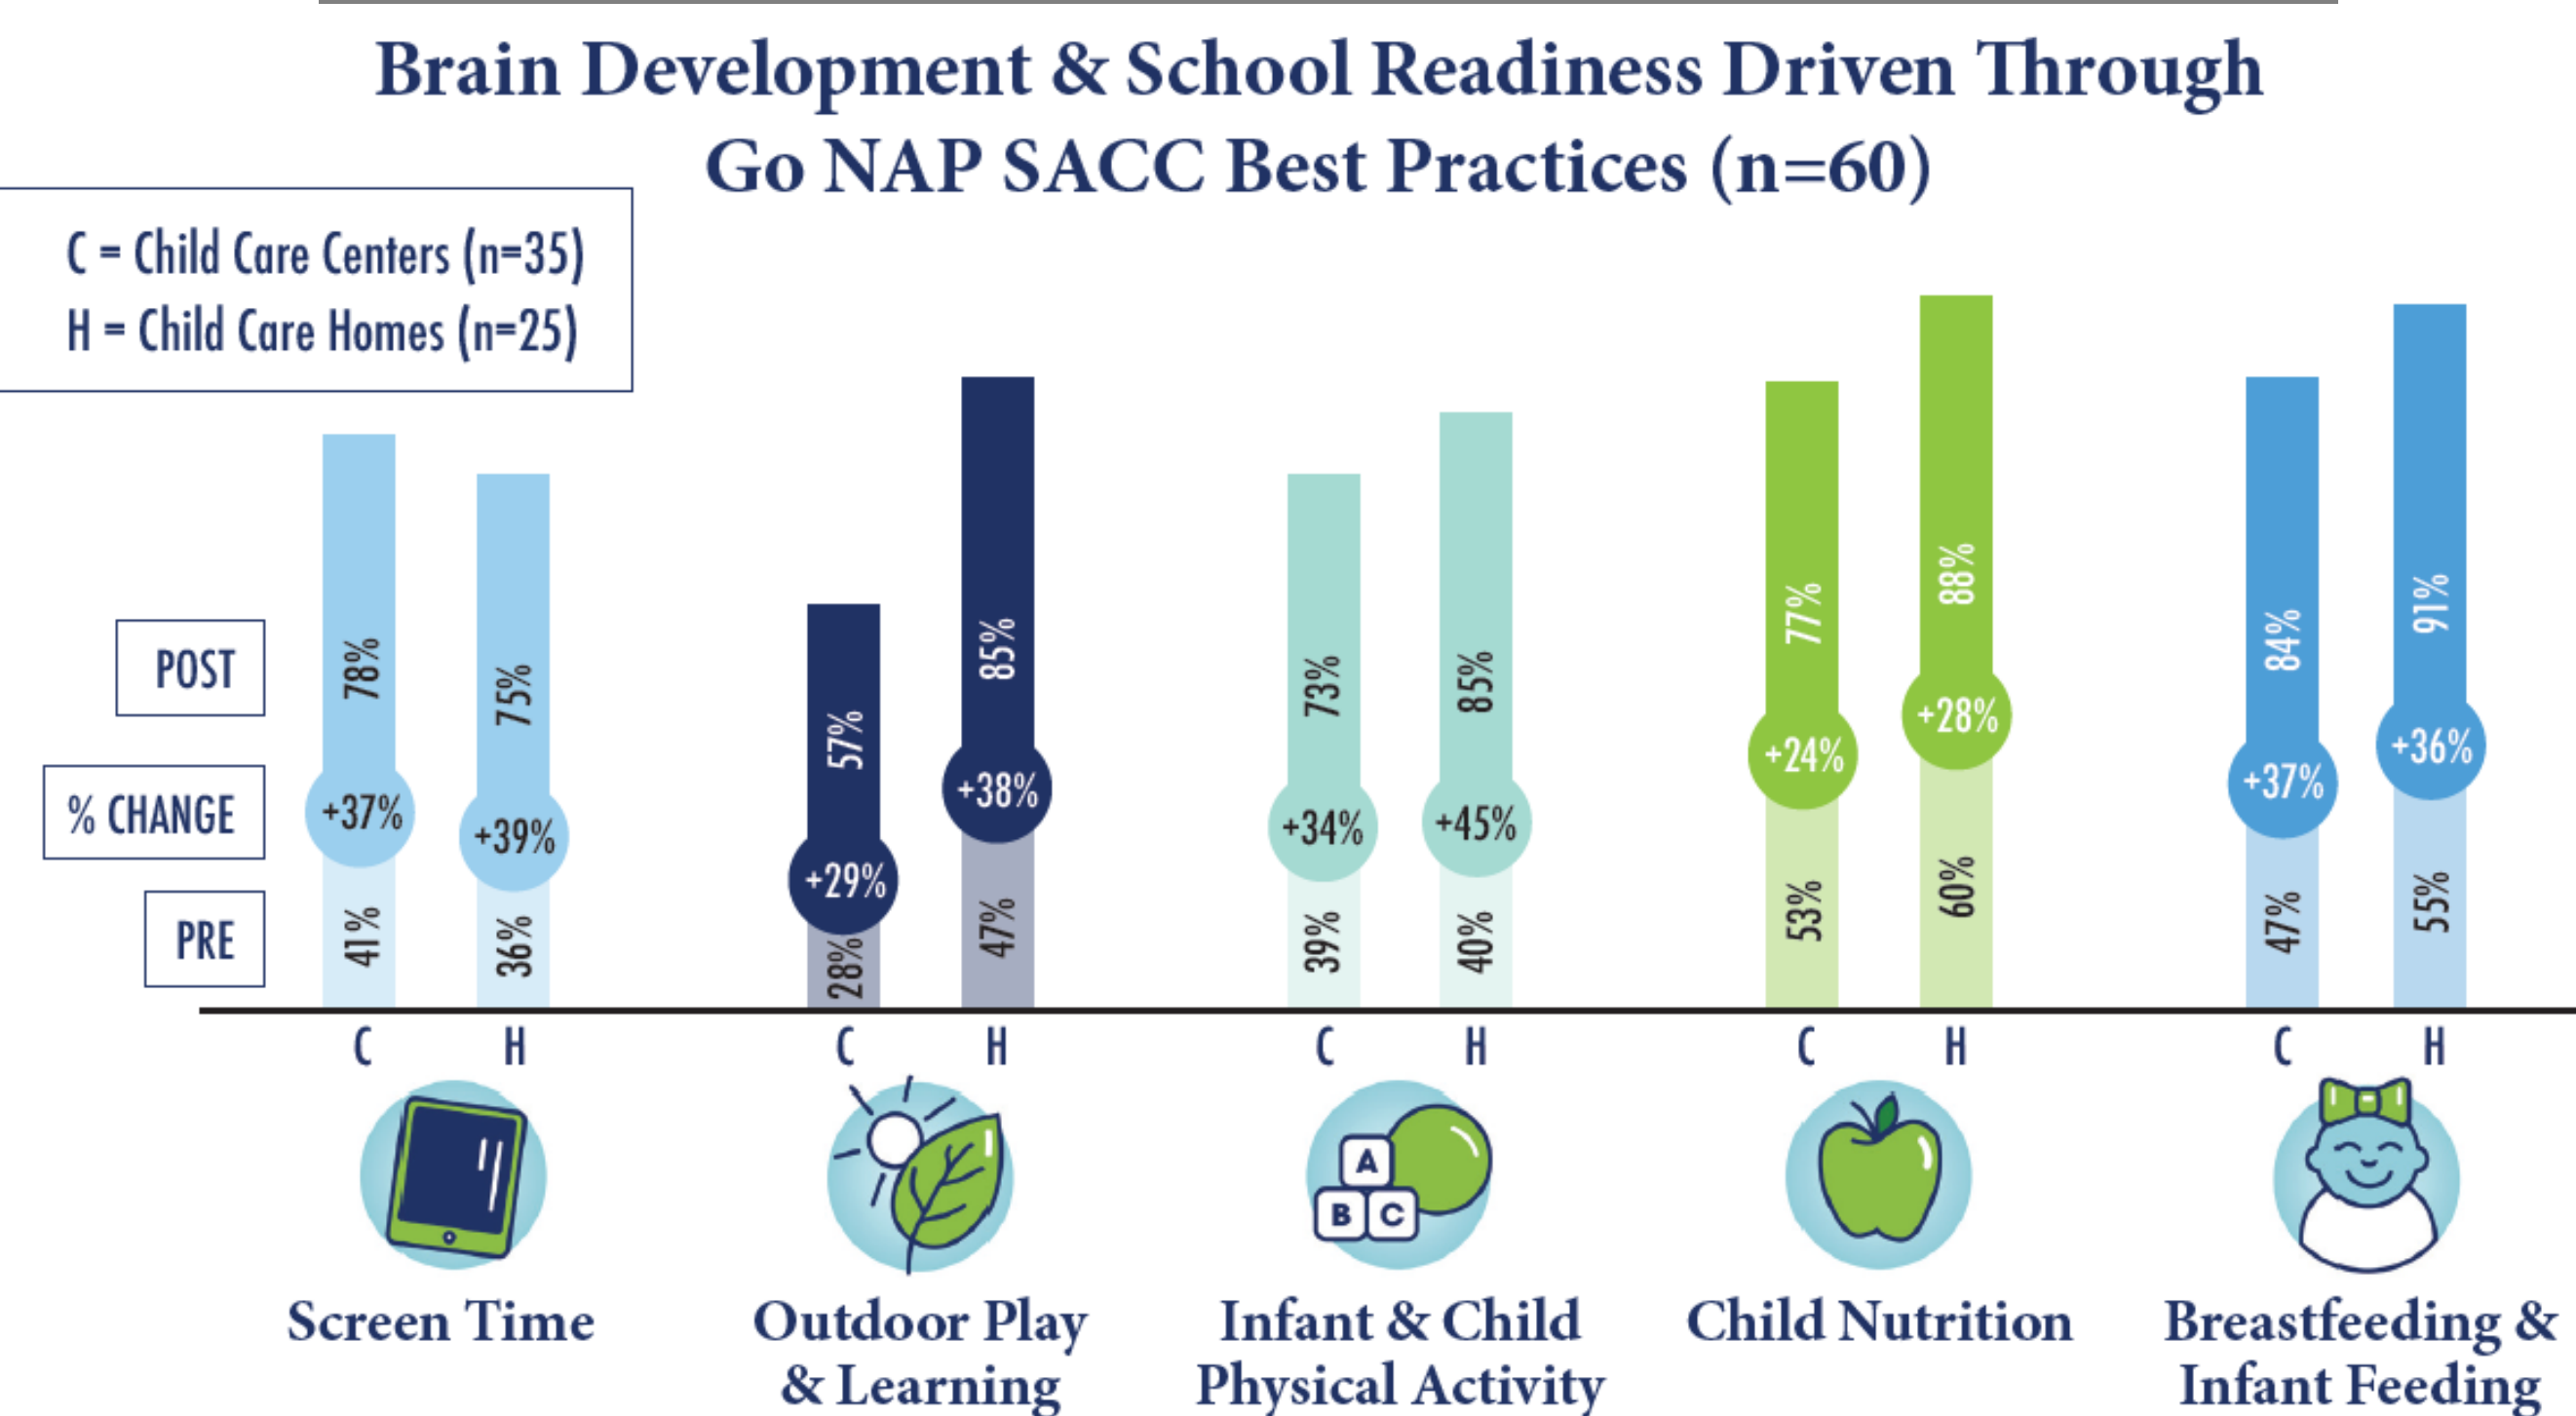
Brain Development & School Readiness Driven Through Go NAP SACC Best Practices (n=60)

C = Child Care Centers (n=35)
H = Child Care Homes (n=25)

POST
% CHANGE
PRE

78%
+37%
41%

75%
+39%
36%

57%
+29%
28%

85%
+38%
47%

73%
+34%
39%

85%
+45%
40%

77%
+24%
53%

88%
+28%
60%

84%
+37%
47%

91%
+36%
55%

C H C H C H C H C H

A B C

Screen Time

Outdoor Play & Learning

Infant & Child Physical Activity

Child Nutrition

Breastfeeding & Infant Feeding